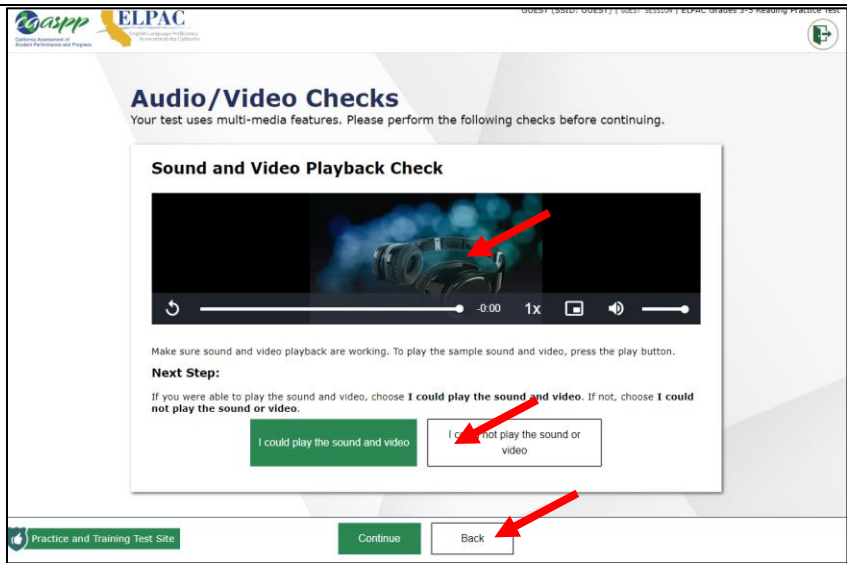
caaspp California Assessment of Student Performance and Progress

ELPAC English Language Proficiency Assessments for California

GUEST (SSID: GUEST) | GUEST SESSION | ELPAC Grades 3-5 Reading Practice Test

Audio/Video Checks

Your test uses multi-media features. Please perform the following checks before continuing.

Sound and Video Playback Check

-0:00 1x

Make sure sound and video playback are working. To play the sample sound and video, press the play button.

Next Step:

If you were able to play the sound and video, choose **I could play the sound and video**. If not, choose **I could not play the sound or video**.

I could play the sound and video

I c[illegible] not play the sound or video

Practice and Training Test Site

Continue

Back